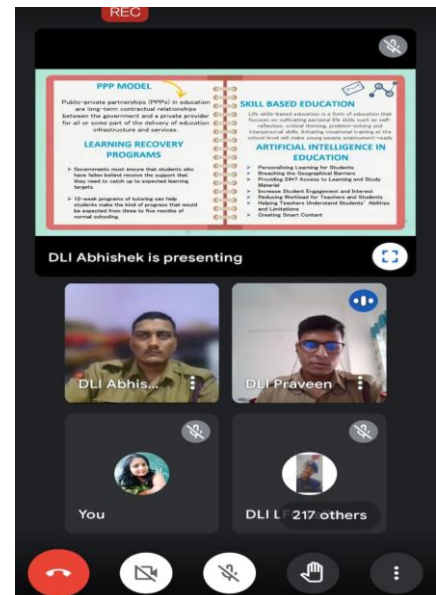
REC

PPP MODEL

Public-private partnerships (PPPs) in education are long-term contractual relationships between the government and a private provider for all or some part of the delivery of education infrastructure and services.

LEARNING RECOVERY PROGRAMS

➤ Governments must ensure that students who have fallen behind receive the support that they need to catch up to expected learning targets.

➤ 12-week programs of tutoring can help students make the kind of progress that would be expected from three to five months of normal schooling.

SKILL BASED EDUCATION

Life skills-based education is a form of education that focuses on cultivating personal life skills such as self-reflection, critical thinking, problem-solving and interpersonal skills. Initiating vocational training at the school level will make young people employment-ready.

ARTIFICIAL INTELLIGENCE IN EDUCATION

➤ Personalizing Learning for Students
➤ Breaching the Geographical Barriers
➤ Providing 24x7 Access to Learning and Study Material
➤ Increase Student Engagement and Interest
➤ Reducing Workload for Teachers and Students
➤ Helping Teachers Understand Students' Abilities and Limitations
➤ Creating Smart Content

DLI Abhishek is presenting

DLI Abhis...

DLI Praveen

You

DLI L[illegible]

217 others